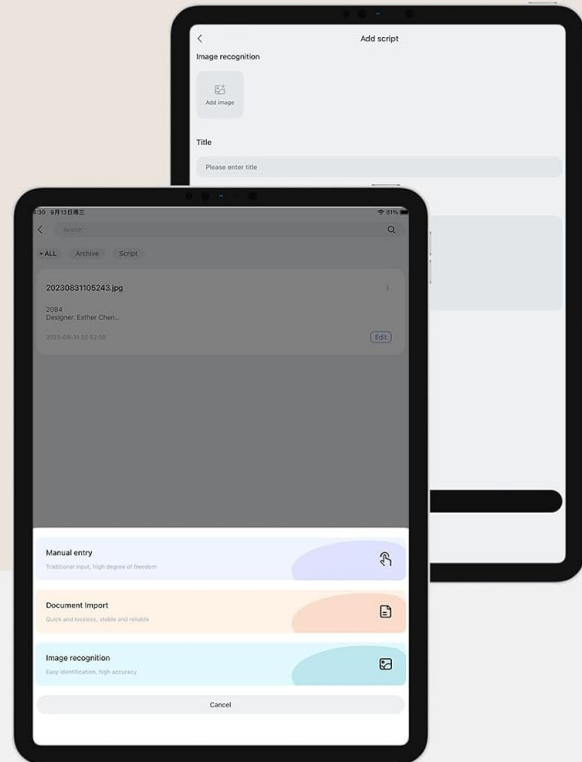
Add script

Image recognition

Add image

Title

Please enter title

4:30 9月13日周三

Search

• ALL Archive Script

20230831105243.jpg

2084
Designer: Esther Chen...

2023-08-31 20:52:08

Edit

Manual entry
Traditional input, high degree of freedom

Document import
Quick and lossless, stable and reliable

Image recognition
Easy identification, high accuracy

Cancel